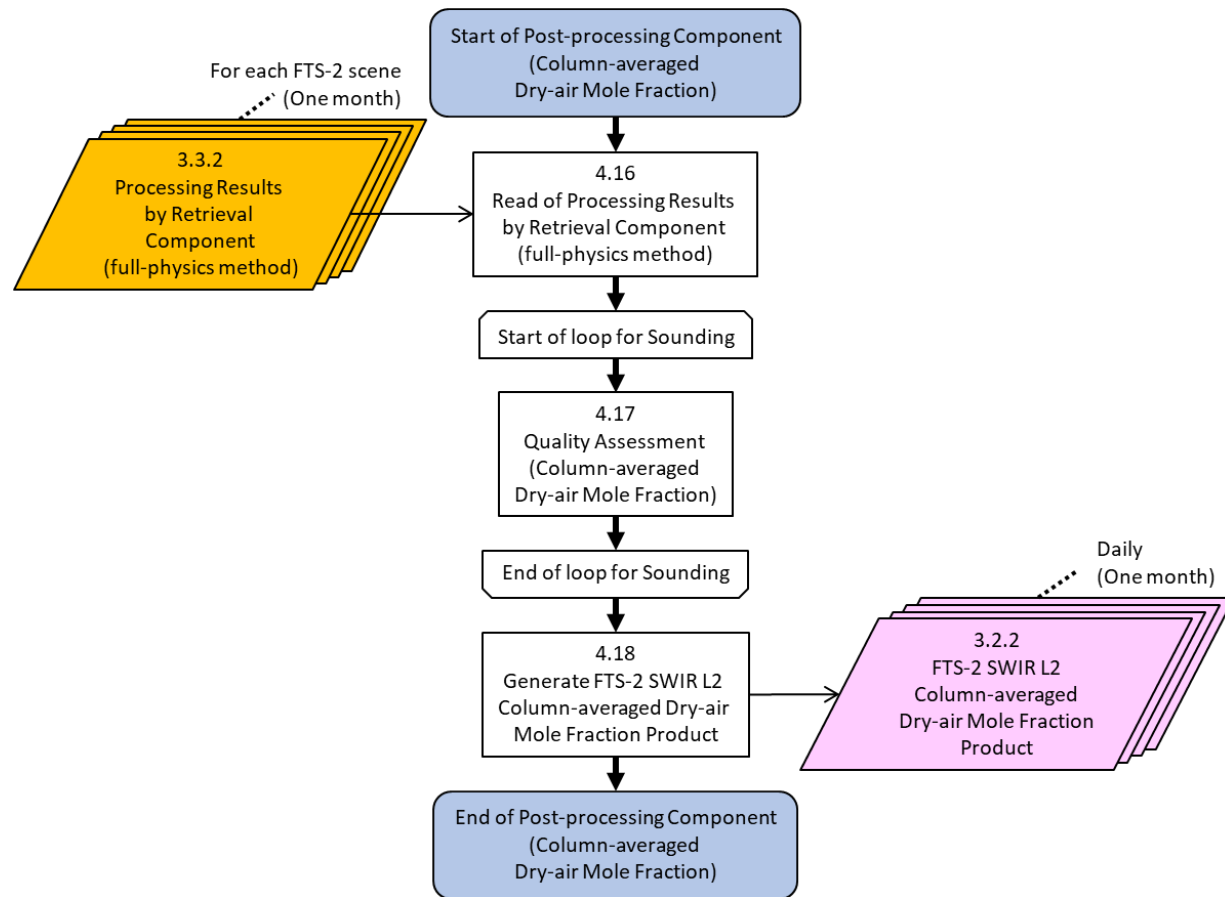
Start of Post-processing Component (Column-averaged Dry-air Mole Fraction)

For each FTS-2 scene (One month)

3.3.2 Processing Results by Retrieval Component (full-physics method)

4.16 Read of Processing Results by Retrieval Component (full-physics method)

Start of loop for Sounding

4.17 Quality Assessment (Column-averaged Dry-air Mole Fraction)

End of loop for Sounding

Daily (One month)

4.18 Generate FTS-2 SWIR L2 Column-averaged Dry-air Mole Fraction Product

3.2.2 FTS-2 SWIR L2 Column-averaged Dry-air Mole Fraction Product

End of Post-processing Component (Column-averaged Dry-air Mole Fraction)